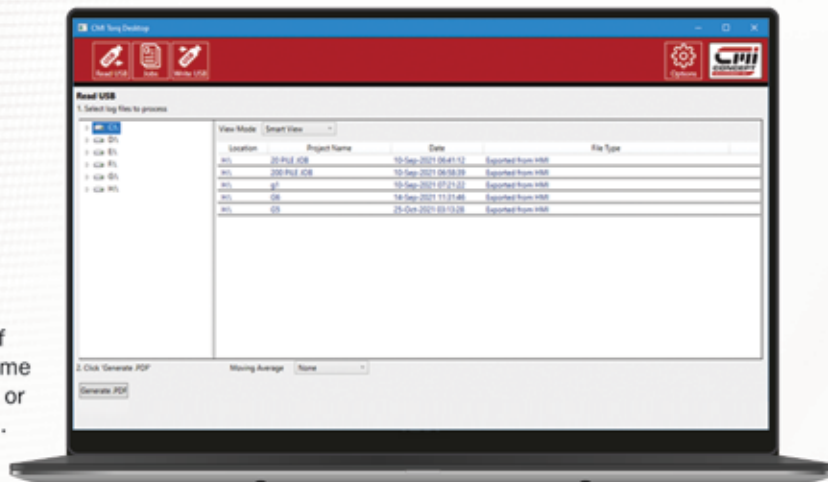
CMI Torq Desktop

Read USB
Jobs
Write USB
Options

Read USB
1. Select log files to process

C:\
D:\
E:\
F:\
G:\
H:\

View Mode Smart View

| Location | Project Name | Date | File Type |
|---|---|---|---|
| H:\ | 20 PILE JOB | 10-Sep-2021 06:41:12 | Exported from HMI |
| H:\ | 200 PILE JOB | 10-Sep-2021 06:58:39 | Exported from HMI |
| H:\ | g1 | 10-Sep-2021 07:21:22 | Exported from HMI |
| H:\ | G6 | 14-Sep-2021 11:21:46 | Exported from HMI |
| H:\ | G5 | 25-Oct-2021 03:13:28 | Exported from HMI |

2. Click 'Generate .PDF'
Moving Average None
Generate .PDF

f
me
or
.